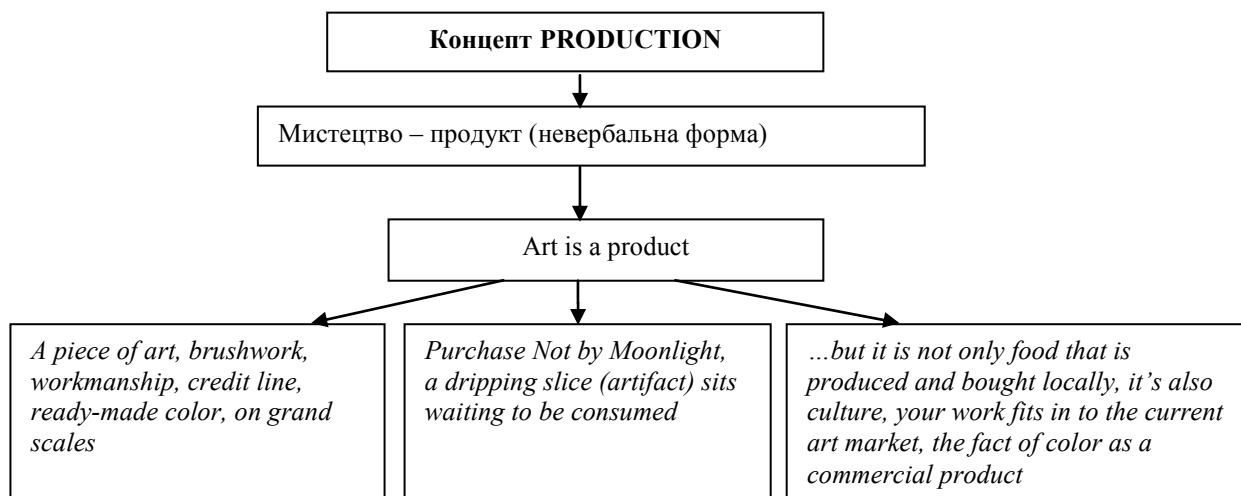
Концепт PRODUCTION

Мистецтво – продукт (невербальна форма)

Art is a product

*A piece of art, brushwork, workmanship, credit line, ready-made color, on grand scales*

*Purchase Not by Moonlight, a dripping slice (artifact) sits waiting to be consumed*

*…but it is not only food that is produced and bought locally, it's also culture, your work fits in to the current art market, the fact of color as a commercial product*